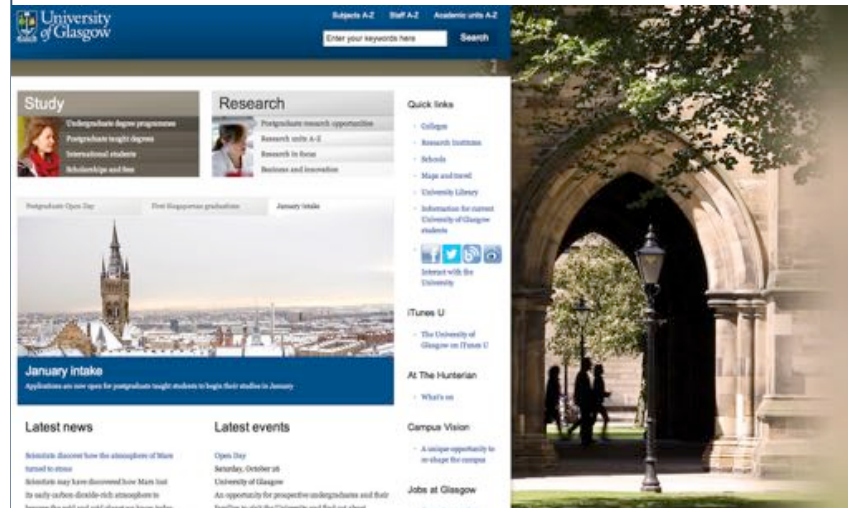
University of Glasgow

Subjects A-Z Staff A-Z Academic units A-Z

Enter your keywords here Search

Study

Undergraduate degree programmes
Postgraduate taught degrees
International students
Scholarships and fees

Research

Postgraduate research opportunities
Research units A-Z
Research in focus
Business and innovation

Quick links

Colleges
Research Institutes
Schools
Maps and travel
University Library
Information for current University of Glasgow students

Interact with the University

iTunes U

The University of Glasgow on iTunes U

At The Hunterian

What's on

Campus Vision

A unique opportunity to re-shape the campus

Jobs at Glasgow

Postgraduate Open Day First Glasgowcan graduation January intake

January intake
Applications are now open for postgraduate taught students to begin their studies in January

Latest news

Scientists discover how the atmosphere of Mars turned to stone
Scientists may have discovered how Mars lost its early carbon dioxide-rich atmosphere to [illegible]

Latest events

Open Day
Saturday, October 26
University of Glasgow
An opportunity for prospective undergraduates and their families to visit the University and find out about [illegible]